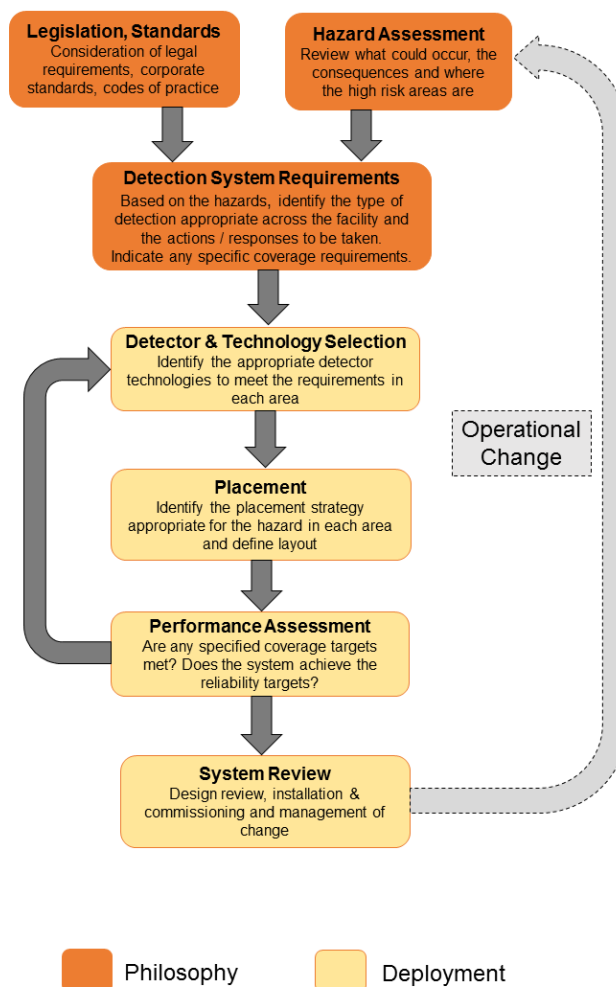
Legislation, Standards
Consideration of legal requirements, corporate standards, codes of practice

Hazard Assessment
Review what could occur, the consequences and where the high risk areas are

Detection System Requirements
Based on the hazards, identify the type of detection appropriate across the facility and the actions / responses to be taken. Indicate any specific coverage requirements.

Detector & Technology Selection
Identify the appropriate detector technologies to meet the requirements in each area

Operational Change

Placement
Identify the placement strategy appropriate for the hazard in each area and define layout

Performance Assessment
Are any specified coverage targets met? Does the system achieve the reliability targets?

System Review
Design review, installation & commissioning and management of change

Philosophy

Deployment